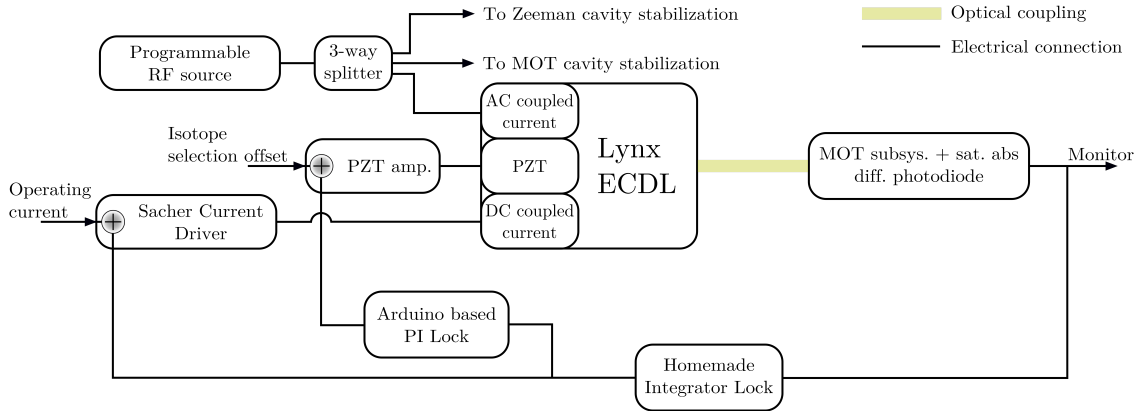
To Zeeman cavity stabilization

Optical coupling

Electrical connection

Programmable RF source

3-way splitter

To MOT cavity stabilization

AC coupled current

Lynx ECDL

Isotope selection offset

PZT amp.

PZT

MOT subsys. + sat. abs diff. photodiode

Monitor

Operating current

Sacher Current Driver

DC coupled current

Arduino based PI Lock

Homemade Integrator Lock